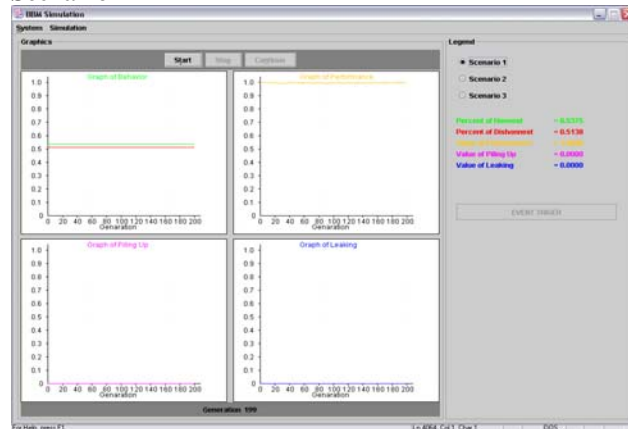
IBM Simulation

System Simulation

Graphics

Start Stop Continue

Graph of Behavior

1.0
0.9
0.8
0.7
0.6
0.5
0.4
0.3
0.2
0.1
0

0 20 40 60 80 100 120 140 160 180 200
Generation

Graph of Performance

1.0
0.9
0.8
0.7
0.6
0.5
0.4
0.3
0.2
0.1
0

0 20 40 60 80 100 120 140 160 180 200
Generation

Graph of Piling Up

1.0
0.9
0.8
0.7
0.6
0.5
0.4
0.3
0.2
0.1
0

0 20 40 60 80 100 120 140 160 180 200
Generation

Graph of Leaking

1.0
0.9
0.8
0.7
0.6
0.5
0.4
0.3
0.2
0.1
0

0 20 40 60 80 100 120 140 160 180 200
Generation

Generation 199

Legend

Scenario 1

Scenario 2

Scenario 3

Percent of Honest = 0.5375
Percent of Dishonest = 0.5130
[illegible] = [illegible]
Value of Piling Up = 0.0000
Value of Leaking = 0.0000

EVENT TRIGER

For Help, press F1

Ln 4064, Col 1 Chr 1

DOS